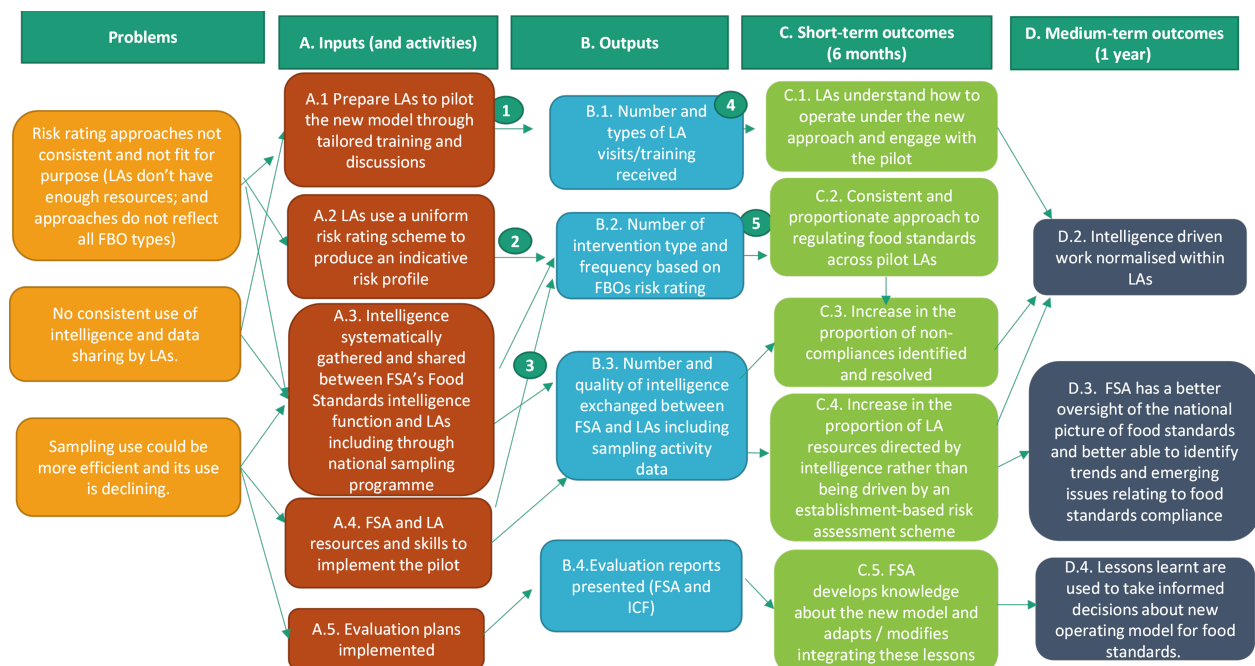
Problems

A. Inputs (and activities)

B. Outputs

C. Short-term outcomes (6 months)

D. Medium-term outcomes (1 year)

Risk rating approaches not consistent and not fit for purpose (LAs don't have enough resources; and approaches do not reflect all FBO types)

No consistent use of intelligence and data sharing by LAs.

Sampling use could be more efficient and its use is declining.

A.1 Prepare LAs to pilot the new model through tailored training and discussions

A.2 LAs use a uniform risk rating scheme to produce an indicative risk profile

A.3. Intelligence systematically gathered and shared between FSA's Food Standards intelligence function and LAs including through national sampling programme

A.4. FSA and LA resources and skills to implement the pilot

A.5. Evaluation plans implemented

1

2

3

4

5

B.1. Number and types of LA visits/training received

B.2. Number of intervention type and frequency based on FBOs risk rating

B.3. Number and quality of intelligence exchanged between FSA and LAs including sampling activity data

B.4.Evaluation reports presented (FSA and ICF)

C.1. LAs understand how to operate under the new approach and engage with the pilot

C.2. Consistent and proportionate approach to regulating food standards across pilot LAs

C.3. Increase in the proportion of non-compliances identified and resolved

C.4. Increase in the proportion of LA resources directed by intelligence rather than being driven by an establishment-based risk assessment scheme

C.5. FSA develops knowledge about the new model and adapts / modifies integrating these lessons

D.2. Intelligence driven work normalised within LAs

D.3. FSA has a better oversight of the national picture of food standards and better able to identify trends and emerging issues relating to food standards compliance

D.4. Lessons learnt are used to take informed decisions about new operating model for food standards.